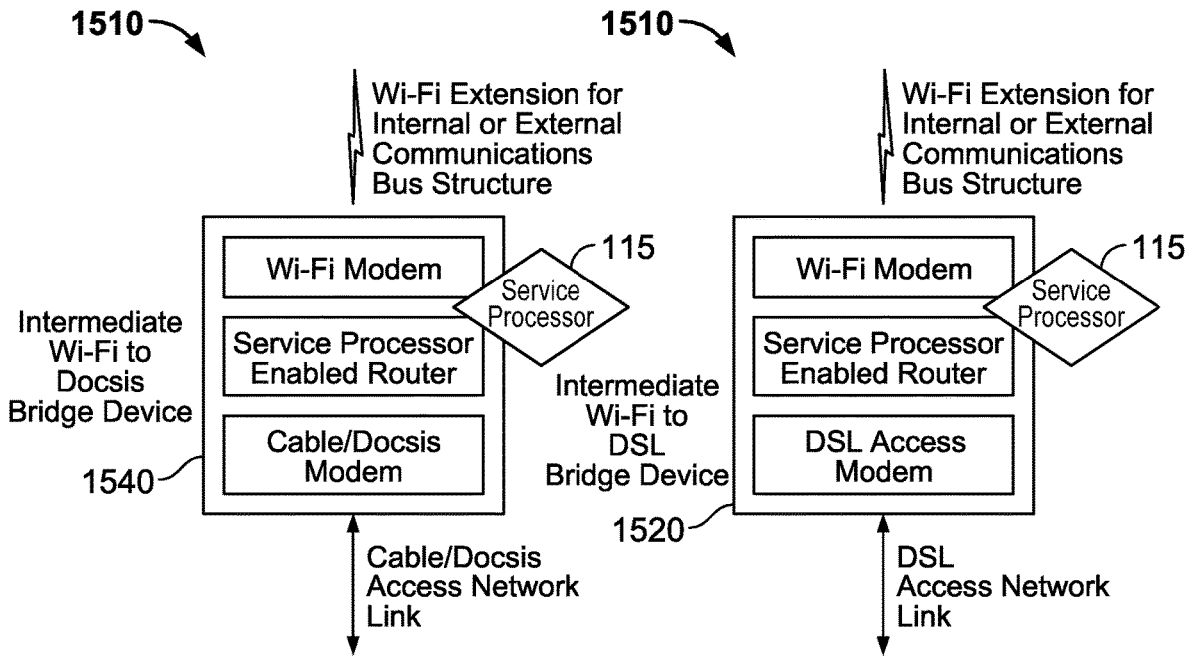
1510

Wi-Fi Extension for Internal or External Communications Bus Structure

Wi-Fi Modem

115

Service Processor

Intermediate Wi-Fi to Docsis Bridge Device

Service Processor Enabled Router

Cable/Docsis Modem

1540

Cable/Docsis Access Network Link

1510

Wi-Fi Extension for Internal or External Communications Bus Structure

Wi-Fi Modem

115

Service Processor

Service Processor Enabled Router

Intermediate Wi-Fi to DSL Bridge Device

DSL Access Modem

1520

DSL Access Network Link